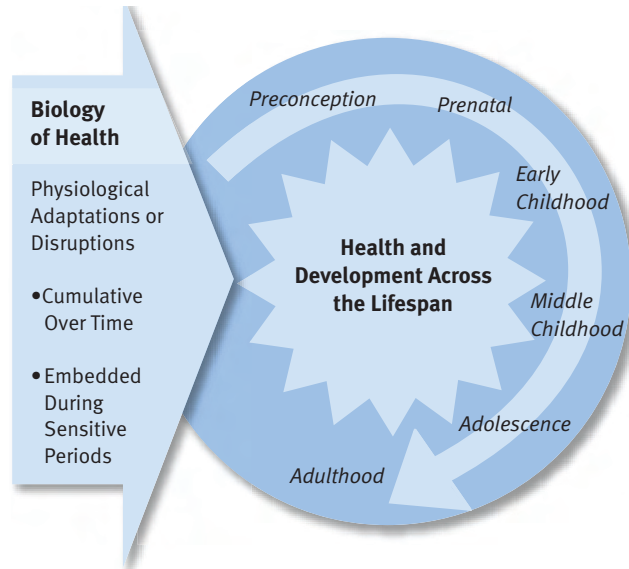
Biology of Health

Physiological Adaptations or Disruptions

•Cumulative Over Time

•Embedded During Sensitive Periods

Preconception

Prenatal

Early Childhood

Middle Childhood

Adolescence

Adulthood

Health and Development Across the Lifespan